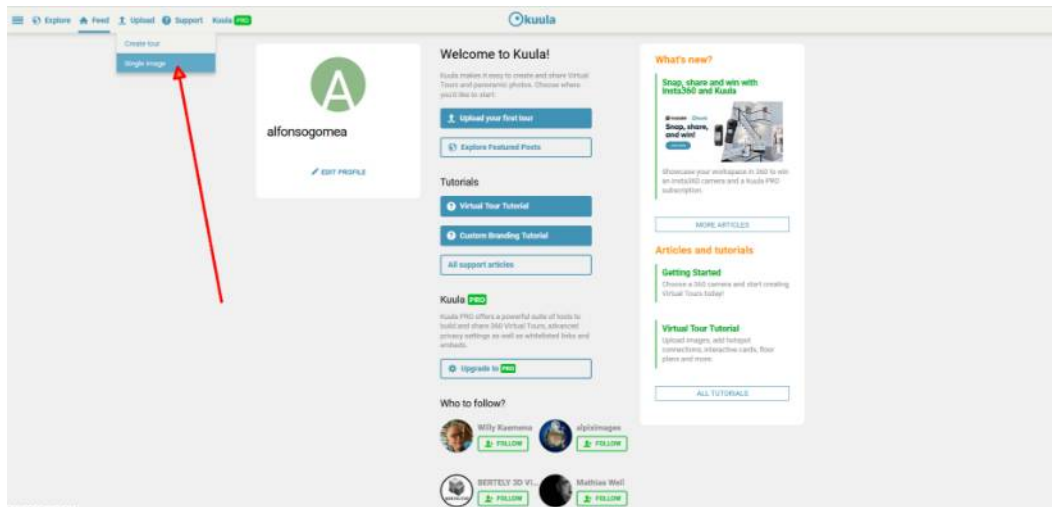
Explore Feed Upload Support Kuula PRO

kuula

Create tour
Single image

A
alfonsogomea
EDIT PROFILE

Welcome to Kuula!

Kuula makes it easy to create and share Virtual Tours and panoramic photos. Choose where you'd like to start.

Upload your first tour

Explore Featured Posts

Tutorials

Virtual Tour Tutorial

Custom Branding Tutorial

All support articles

Kuula PRO

Kuula PRO offers a powerful suite of tools to build and share 360 Virtual Tours, advanced privacy settings as well as whitelabel links and embeds.

Upgrade to PRO

Who to follow?

Willy Kaemena
FOLLOW

alpiximages
FOLLOW

BERTELY 3D VI...
FOLLOW

Mathias Well
FOLLOW

What's new?

Snap, share and win with Insta360 and Kuula

Snap, share, and win!

Showcase your workspace in 360 to win an Insta360 camera and a Kuula PRO subscription.

MORE ARTICLES

Articles and tutorials

Getting Started
Choose a 360 camera and start creating Virtual Tours today!

Virtual Tour Tutorial
Upload images, add hotspot connections, interactive cards, floor plans and more.

ALL TUTORIALS